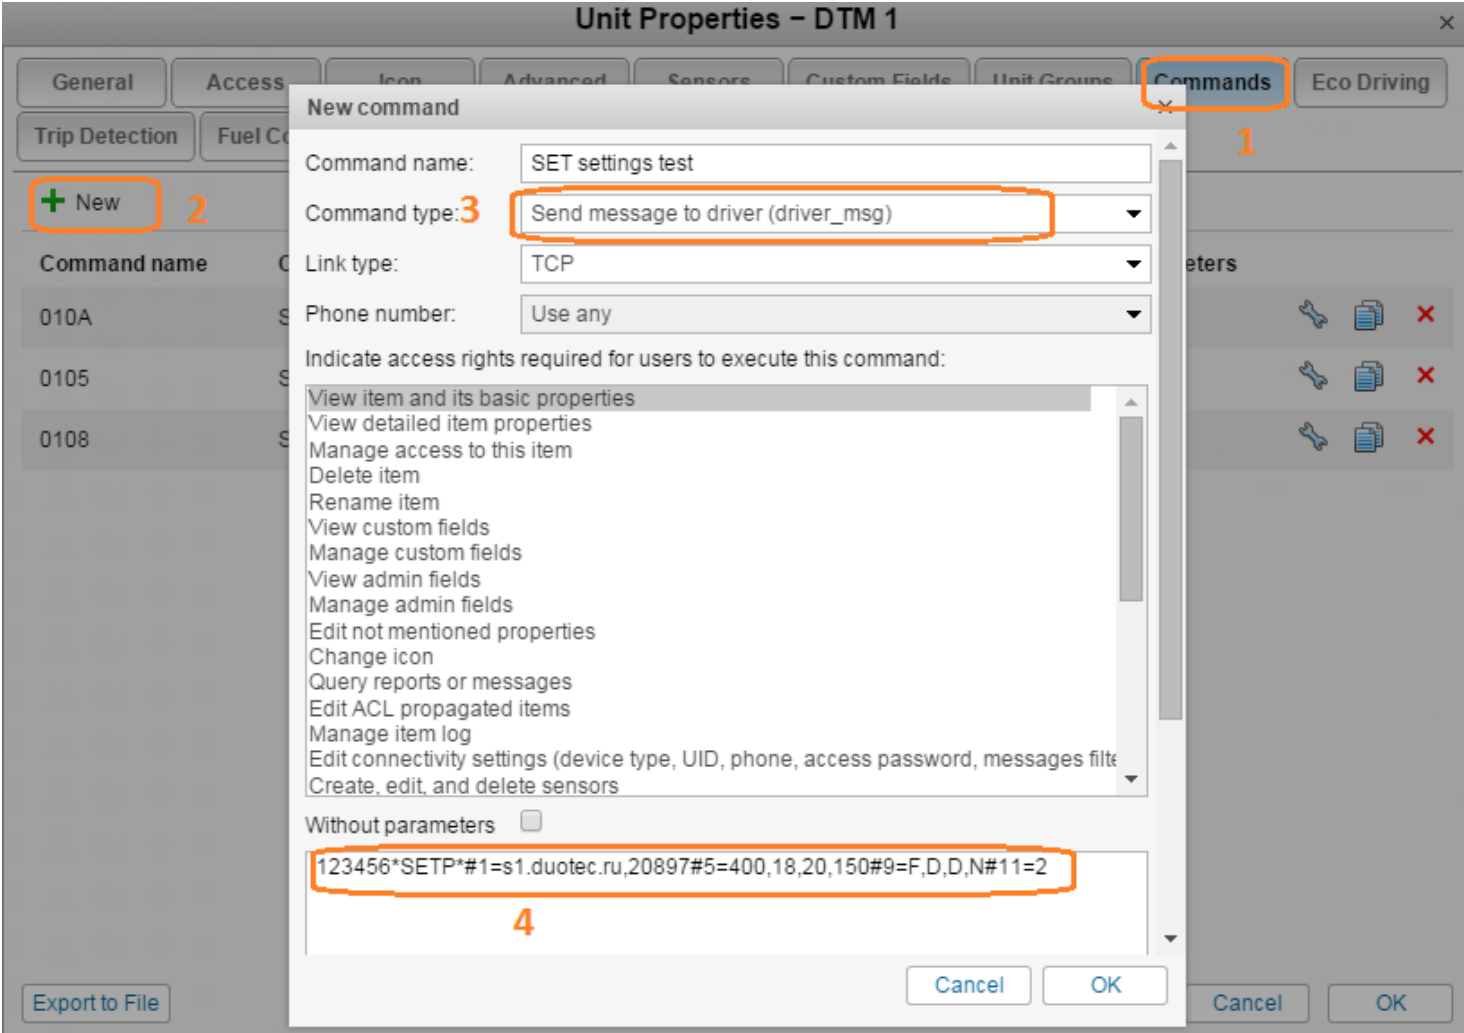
Unit Properties – DTM 1

×

General
Access
Icon
Advanced
Sensors
Custom Fields
Unit Groups
Commands
Eco Driving
Trip Detection
Fuel C

1

New
2

Command name
C
eters

010A
S
0105
S
0108
S

New command
×

Command name:
SET settings test
Command type:
3
Send message to driver (driver_msg)
Link type:
TCP
Phone number:
Use any
Indicate access rights required for users to execute this command:
View item and its basic properties
View detailed item properties
Manage access to this item
Delete item
Rename item
View custom fields
Manage custom fields
View admin fields
Manage admin fields
Edit not mentioned properties
Change icon
Query reports or messages
Edit ACL propagated items
Manage item log
Edit connectivity settings (device type, UID, phone, access password, messages filte
Create, edit, and delete sensors
Without parameters
123456*SETP*#1=s1.duotec.ru,20897#5=400,18,20,150#9=F,D,D,N#11=2
4

Cancel
OK

Export to File
Cancel
OK